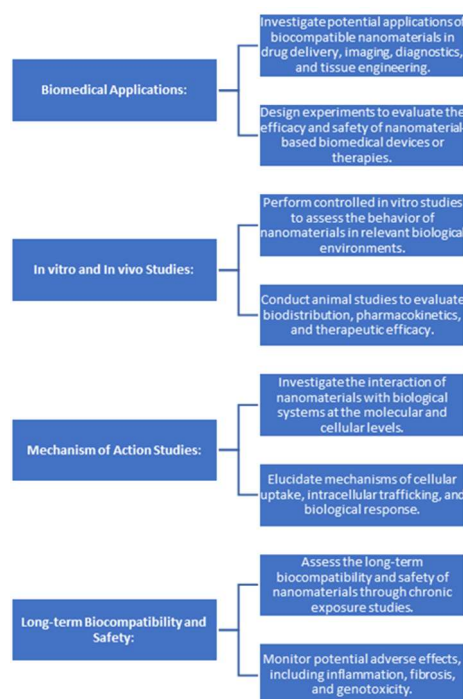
Biomedical Applications:

Investigate potential applications of biocompatible nanomaterials in drug delivery, imaging, diagnostics, and tissue engineering.

Design experiments to evaluate the efficacy and safety of nanomaterial-based biomedical devices or therapies.

In vitro and In vivo Studies:

Perform controlled in vitro studies to assess the behavior of nanomaterials in relevant biological environments.

Conduct animal studies to evaluate biodistribution, pharmacokinetics, and therapeutic efficacy.

Mechanism of Action Studies:

Investigate the interaction of nanomaterials with biological systems at the molecular and cellular levels.

Elucidate mechanisms of cellular uptake, intracellular trafficking, and biological response.

Long-term Biocompatibility and Safety:

Assess the long-term biocompatibility and safety of nanomaterials through chronic exposure studies.

Monitor potential adverse effects, including inflammation, fibrosis, and genotoxicity.